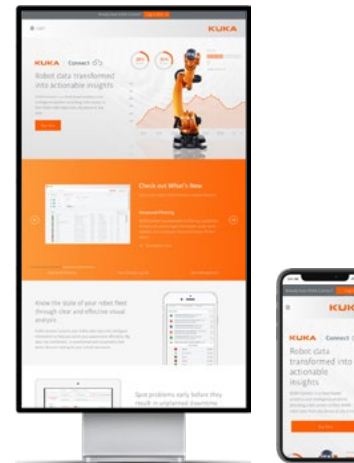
KUKA

KUKA | Connect

Robot data transformed into actionable insights

Check out What's New

Know the state of your robot fleet through clear and effective visual analysis

Spot problems early before they result in unplanned downtime

KUKA

KUKA | Connect

Robot data transformed into actionable insights